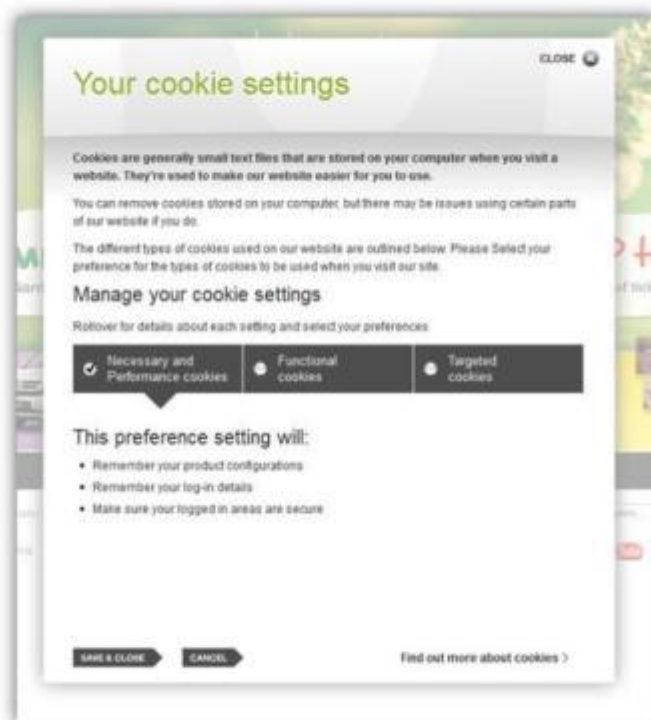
CLOSE

Your cookie settings

Cookies are generally small text files that are stored on your computer when you visit a website. They're used to make our website easier for you to use.

You can remove cookies stored on your computer, but there may be issues using certain parts of our website if you do.

The different types of cookies used on our website are outlined below. Please Select your preference for the types of cookies to be used when you visit our site.

Manage your cookie settings

Rollover for details about each setting and select your preferences

Necessary and Performance cookies

Functional cookies

Targeted cookies

This preference setting will:

• Remember your product configurations
• Remember your log-in details
• Make sure your logged in areas are secure

SAVE & CLOSE

CANCEL

Find out more about cookies >